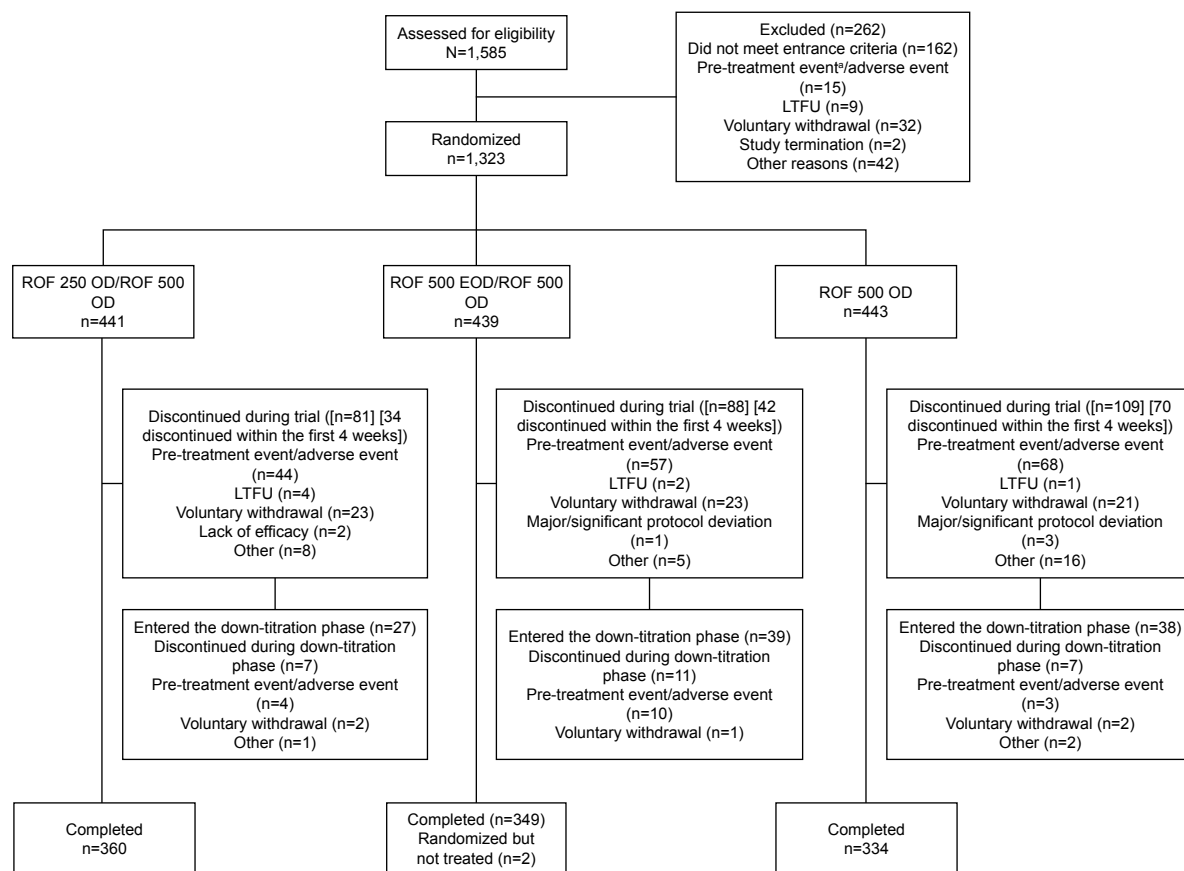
Assessed for eligibility
N=1,585

Excluded (n=262)
Did not meet entrance criteria (n=162)
Pre-treatment event$^a$/adverse event (n=15)
LTFU (n=9)
Voluntary withdrawal (n=32)
Study termination (n=2)
Other reasons (n=42)

Randomized
n=1,323

ROF 250 OD/ROF 500 OD
n=441

ROF 500 EOD/ROF 500 OD
n=439

ROF 500 OD
n=443

Discontinued during trial ([n=81] [34 discontinued within the first 4 weeks])
Pre-treatment event/adverse event (n=44)
LTFU (n=4)
Voluntary withdrawal (n=23)
Lack of efficacy (n=2)
Other (n=8)

Discontinued during trial ([n=88] [42 discontinued within the first 4 weeks])
Pre-treatment event/adverse event (n=57)
LTFU (n=2)
Voluntary withdrawal (n=23)
Major/significant protocol deviation (n=1)
Other (n=5)

Discontinued during trial ([n=109] [70 discontinued within the first 4 weeks])
Pre-treatment event/adverse event (n=68)
LTFU (n=1)
Voluntary withdrawal (n=21)
Major/significant protocol deviation (n=3)
Other (n=16)

Entered the down-titration phase (n=27)
Discontinued during down-titration phase (n=7)
Pre-treatment event/adverse event (n=4)
Voluntary withdrawal (n=2)
Other (n=1)

Entered the down-titration phase (n=39)
Discontinued during down-titration phase (n=11)
Pre-treatment event/adverse event (n=10)
Voluntary withdrawal (n=1)

Entered the down-titration phase (n=38)
Discontinued during down-titration phase (n=7)
Pre-treatment event/adverse event (n=3)
Voluntary withdrawal (n=2)
Other (n=2)

Completed
n=360

Completed (n=349)
Randomized but not treated (n=2)

Completed
n=334